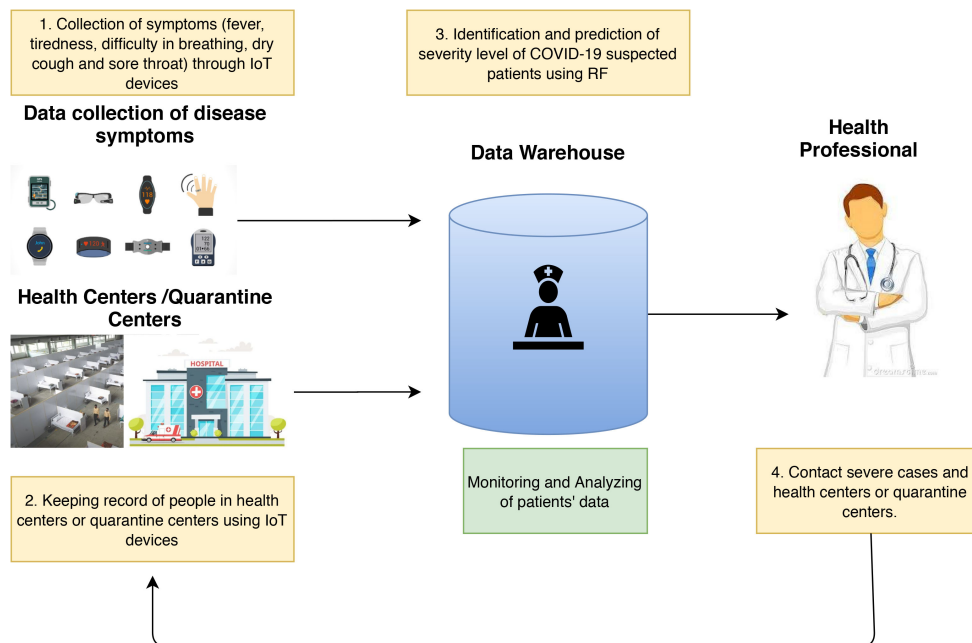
1. Collection of symptoms (fever, tiredness, difficulty in breathing, dry cough and sore throat) through IoT devices

3. Identification and prediction of severity level of COVID-19 suspected patients using RF

Data collection of disease symptoms

Data Warehouse

Health Professional

Health Centers /Quarantine Centers

HOSPITAL

Monitoring and Analyzing of patients' data

4. Contact severe cases and health centers or quarantine centers.

2. Keeping record of people in health centers or quarantine centers using IoT devices